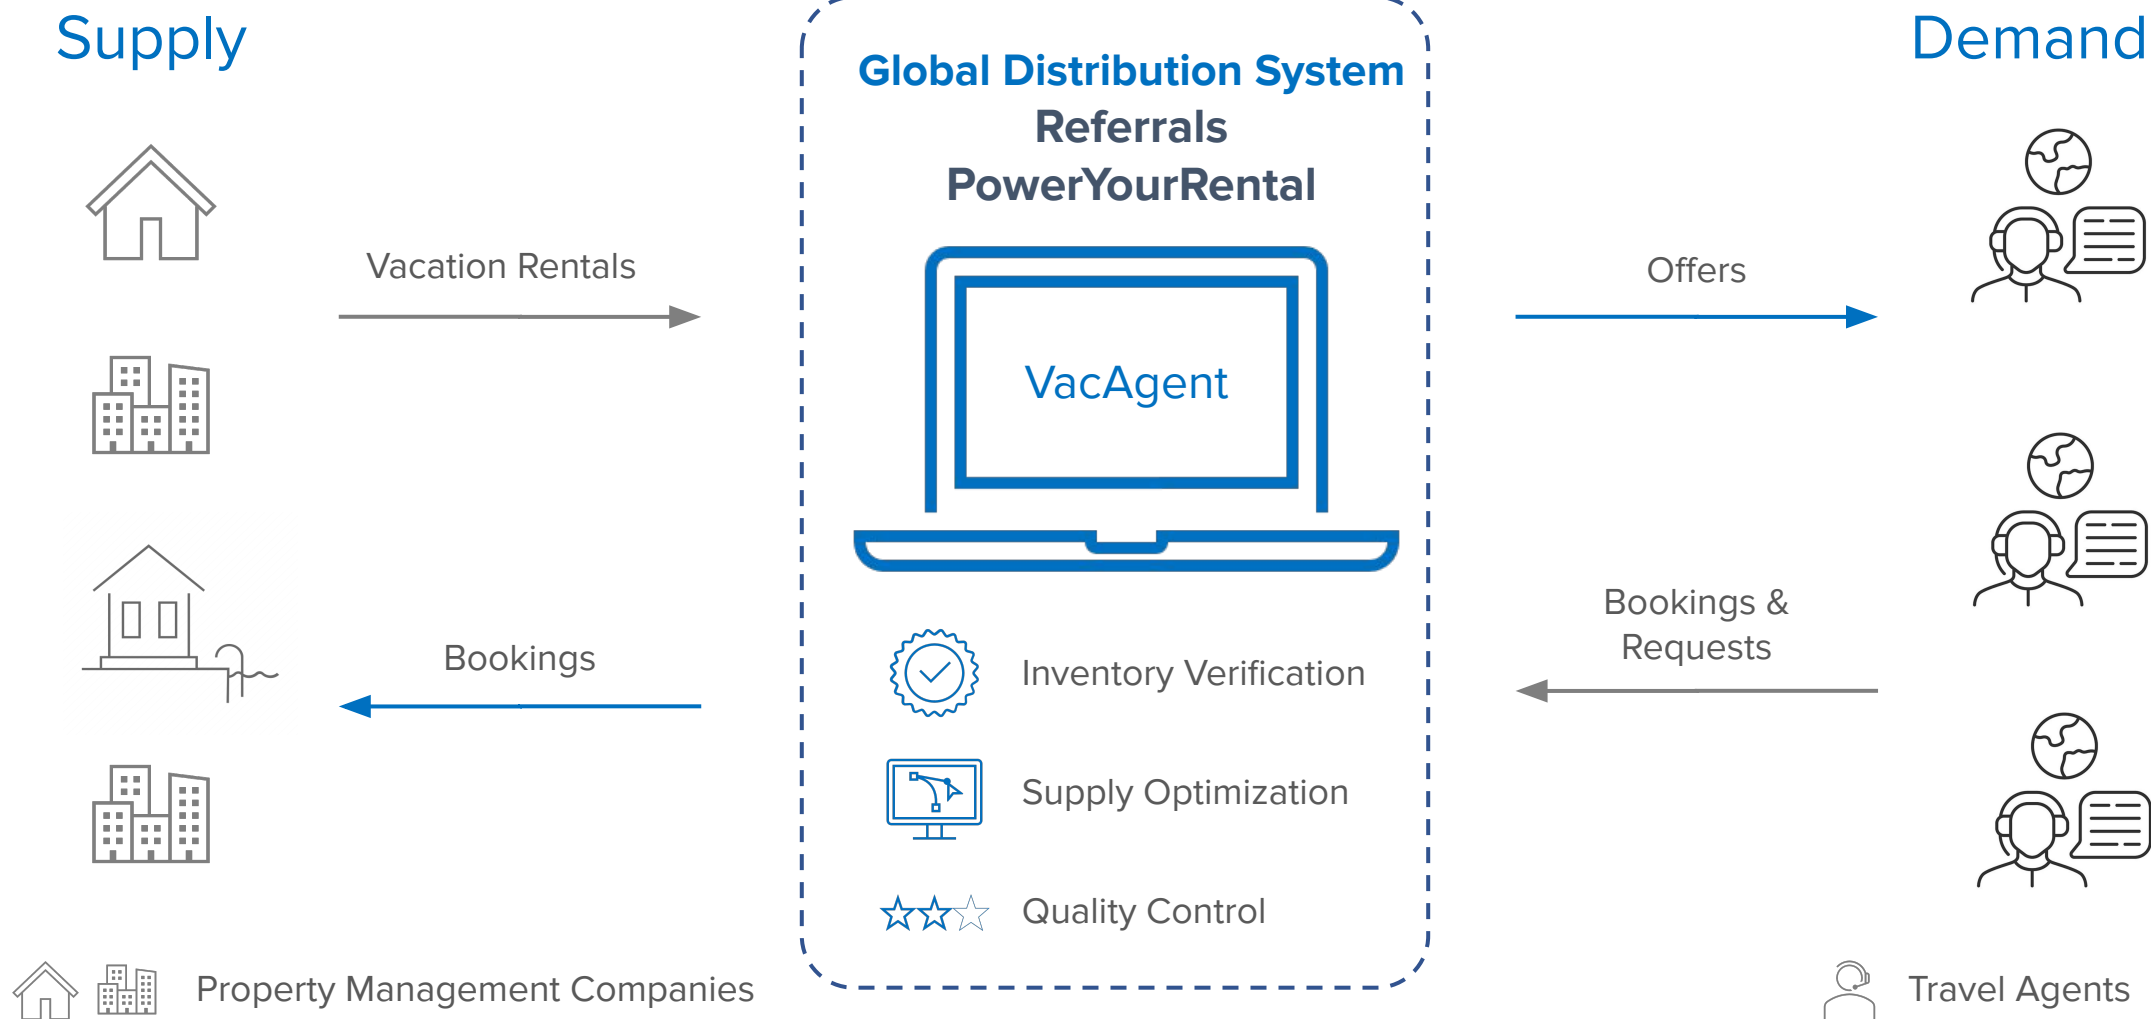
Supply

Global Distribution System
Referrals
PowerYourRental

Demand

Vacation Rentals

VacAgent

Offers

Bookings

Inventory Verification

Bookings & Requests

Supply Optimization

Quality Control

Property Management Companies

Travel Agents